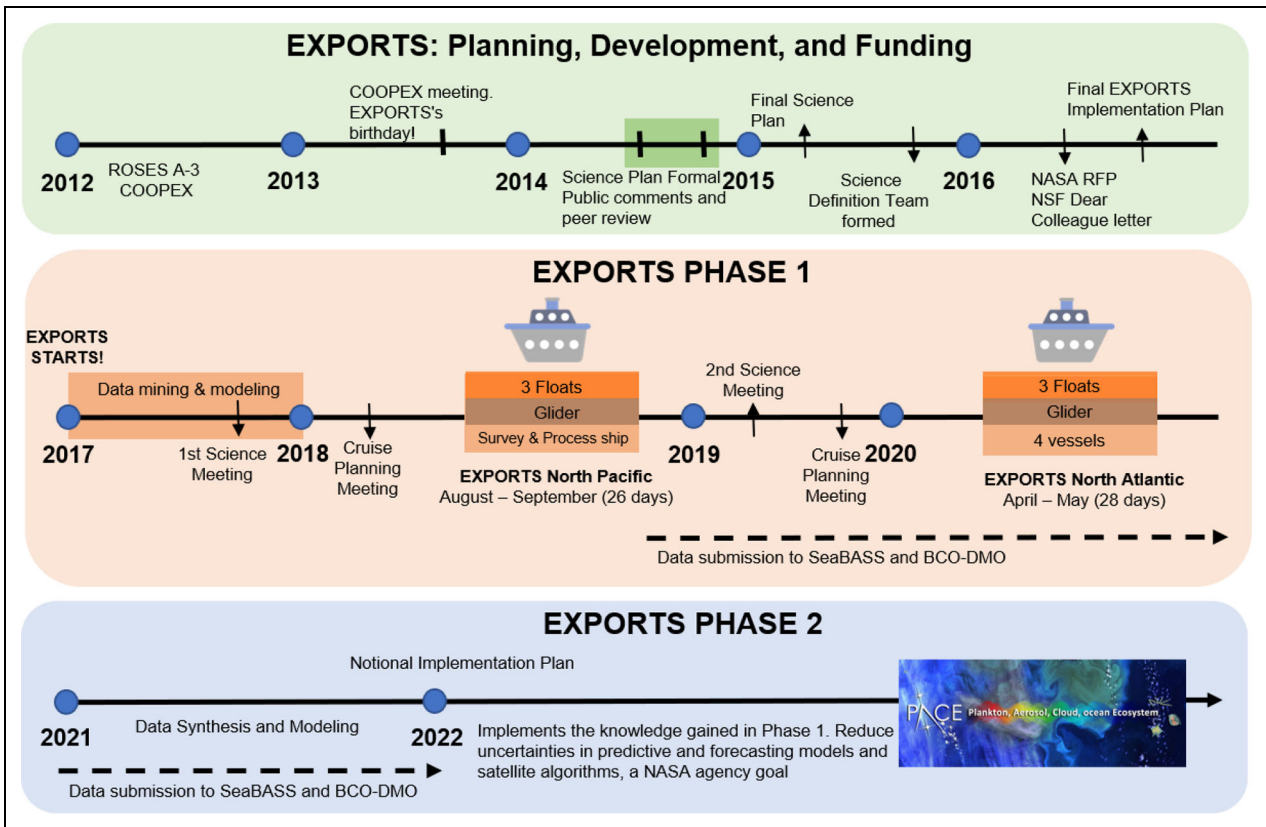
EXPORTS: Planning, Development, and Funding

2012 ROSES A-3 COOPEX

2013

COOPEX meeting. EXPORTS's birthday!

2014

Science Plan Formal Public comments and peer review

2015

Final Science Plan

Science Definition Team formed

2016

NASA RFP NSF Dear Colleague letter

Final EXPORTS Implementation Plan

EXPORTS PHASE 1

EXPORTS STARTS!

Data mining & modeling

2017

1st Science Meeting

2018

Cruise Planning Meeting

3 Floats

Glider

Survey & Process ship

EXPORTS North Pacific
August – September (26 days)

2019

2nd Science Meeting

Cruise Planning Meeting

2020

3 Floats

Glider

4 vessels

EXPORTS North Atlantic
April – May (28 days)

Data submission to SeaBASS and BCO-DMO

EXPORTS PHASE 2

Notional Implementation Plan

2021

Data Synthesis and Modeling

2022

Implements the knowledge gained in Phase 1. Reduce uncertainties in predictive and forecasting models and satellite algorithms, a NASA agency goal

PACE Plankton, Aerosol, Cloud, ocean Ecosystem

Data submission to SeaBASS and BCO-DMO